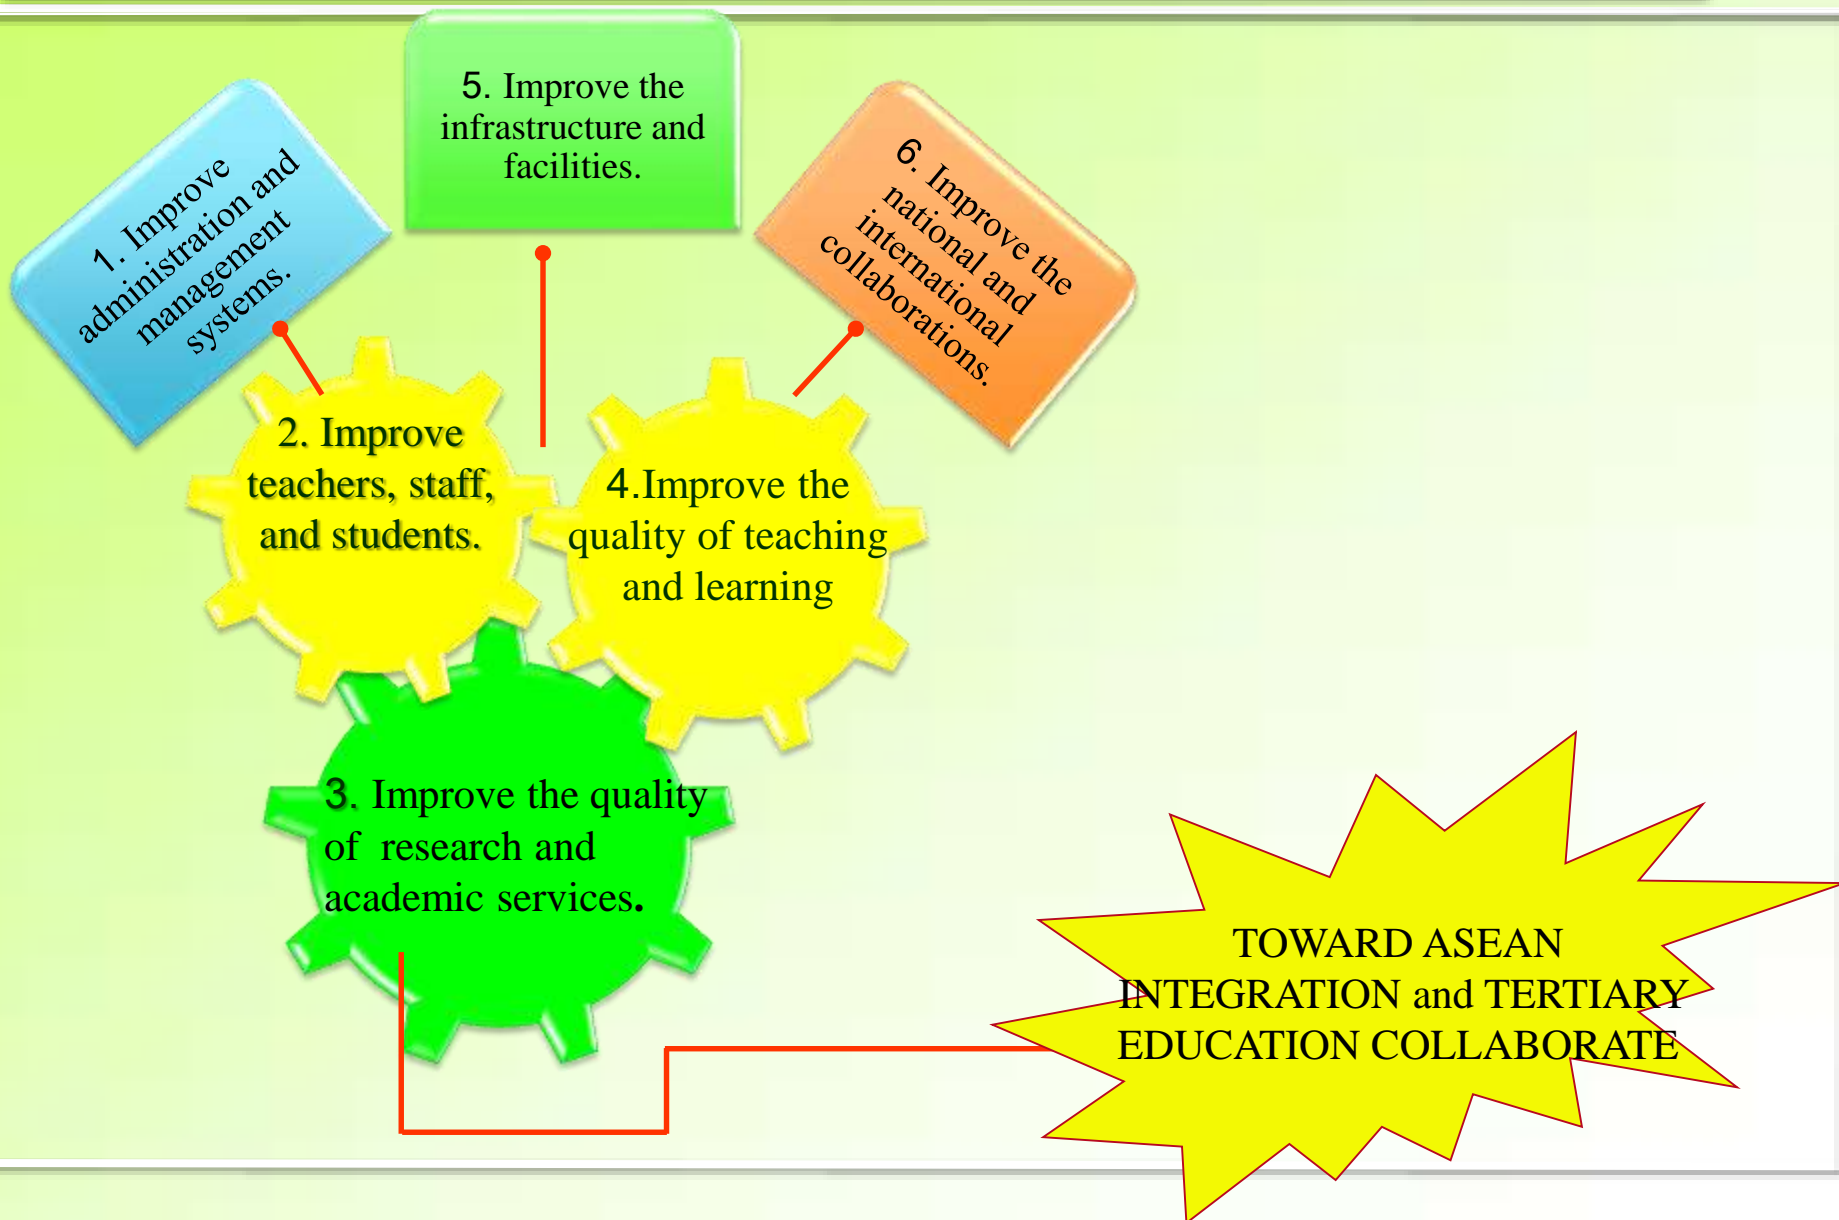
1. Improve administration and management systems.

5. Improve the infrastructure and facilities.

6. Improve the national and international collaborations.

2. Improve teachers, staff, and students.

4.Improve the quality of teaching and learning

3. Improve the quality of research and academic services.

TOWARD ASEAN INTEGRATION and TERTIARY EDUCATION COLLABORATE